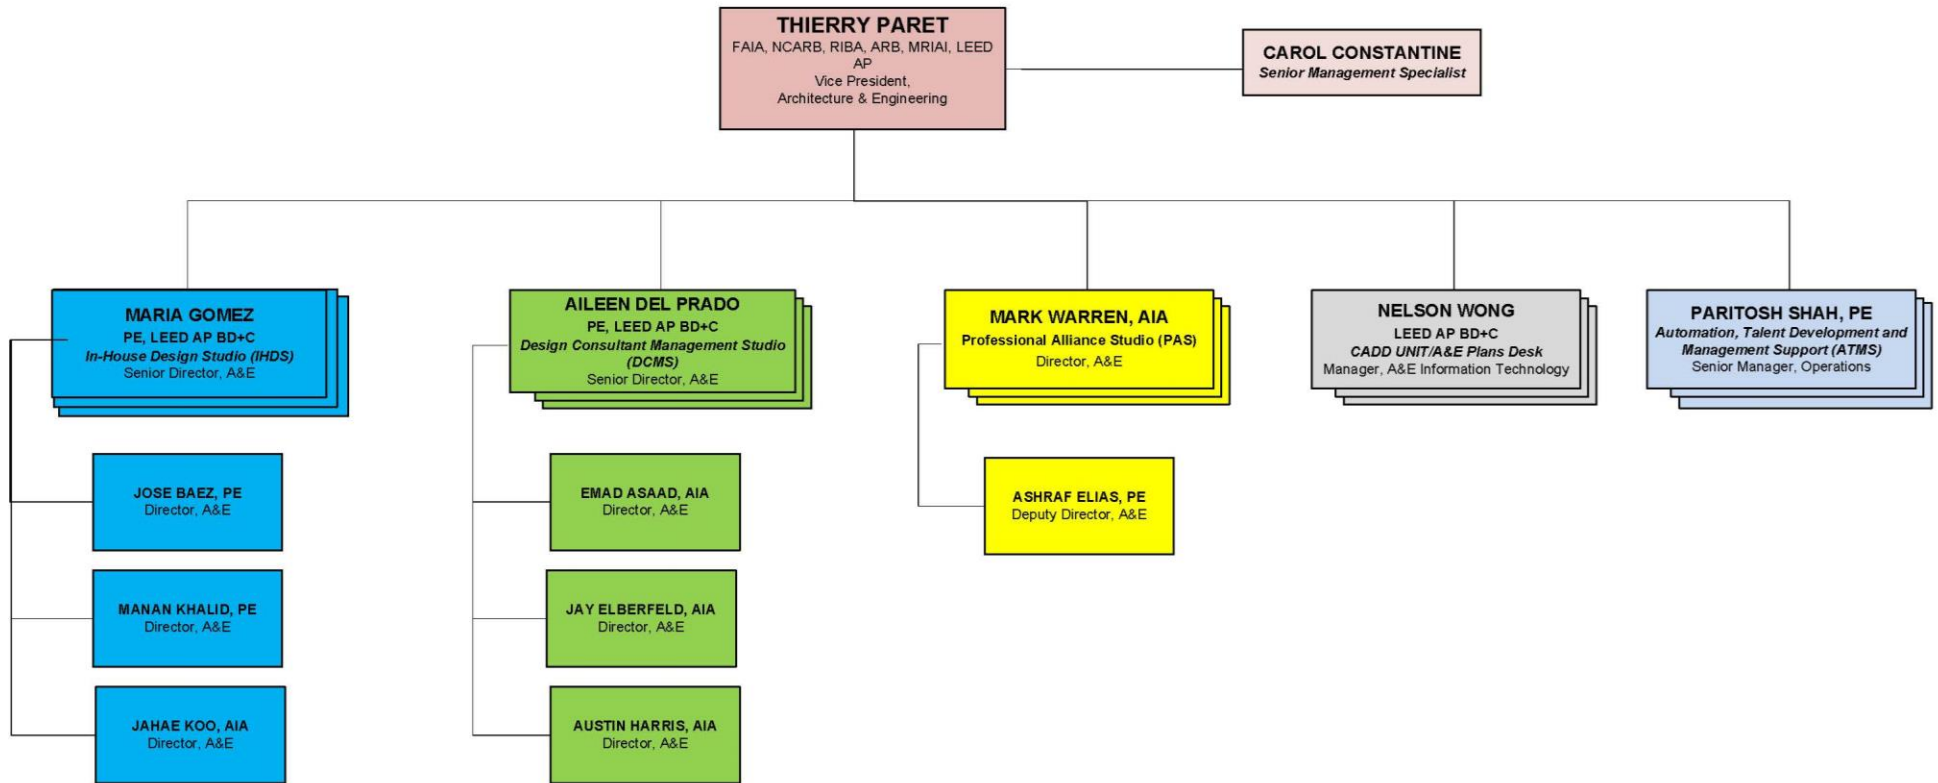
THIERRY PARET
FAIA, NCARB, RIBA, ARB, MRIAI, LEED AP
Vice President,
Architecture & Engineering

CAROL CONSTANTINE
Senior Management Specialist

MARIA GOMEZ
PE, LEED AP BD+C
In-House Design Studio (IHDS)
Senior Director, A&E

AILEEN DEL PRADO
PE, LEED AP BD+C
Design Consultant Management Studio (DCMS)
Senior Director, A&E

MARK WARREN, AIA
Professional Alliance Studio (PAS)
Director, A&E

NELSON WONG
LEED AP BD+C
CADD UNIT/A&E Plans Desk
Manager, A&E Information Technology

PARITOSH SHAH, PE
Automation, Talent Development and Management Support (ATMS)
Senior Manager, Operations

JOSE BAEZ, PE
Director, A&E

MANAN KHALID, PE
Director, A&E

JAHAE KOO, AIA
Director, A&E

EMAD ASAAD, AIA
Director, A&E

JAY ELBERFELD, AIA
Director, A&E

AUSTIN HARRIS, AIA
Director, A&E

ASHRAF ELIAS, PE
Deputy Director, A&E